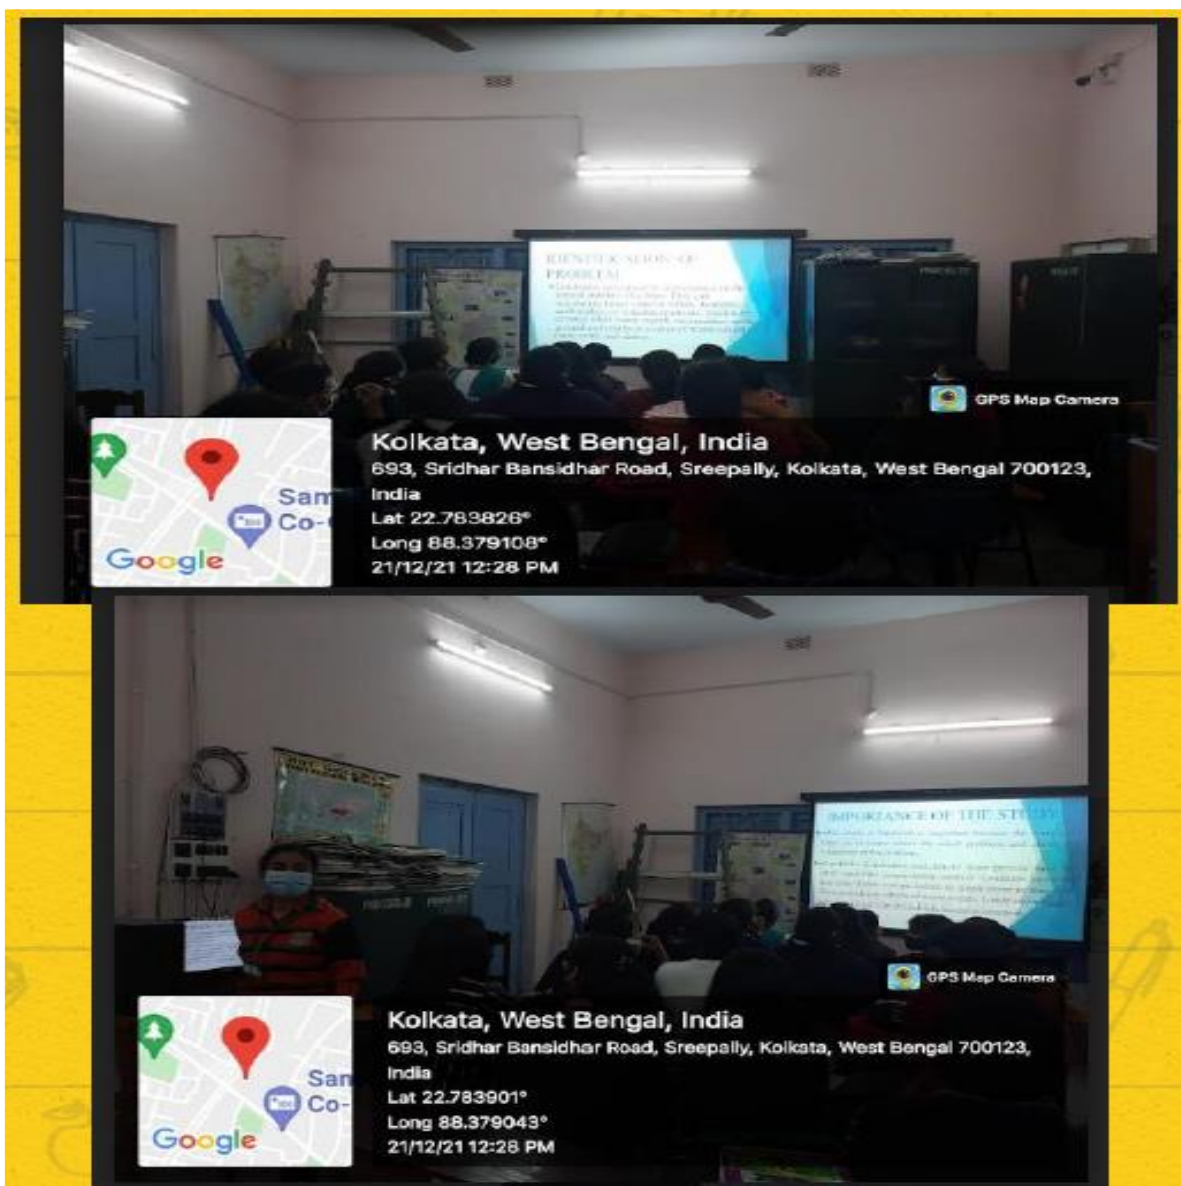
IDENTIFICATION OF PROBLEM

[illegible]

GPS Map Camera

Sam Co-

Google

Kolkata, West Bengal, India
693, Sridhar Bansidhar Road, Sreepally, Kolkata, West Bengal 700123, India
Lat 22.783826°
Long 88.379108°
21/12/21 12:28 PM

IMPORTANCE OF THE STUDY

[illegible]

GPS Map Camera

San Co-

Google

Kolkata, West Bengal, India
693, Sridhar Bansidhar Road, Sreepally, Kolkata, West Bengal 700123, India
Lat 22.783901°
Long 88.379043°
21/12/21 12:28 PM